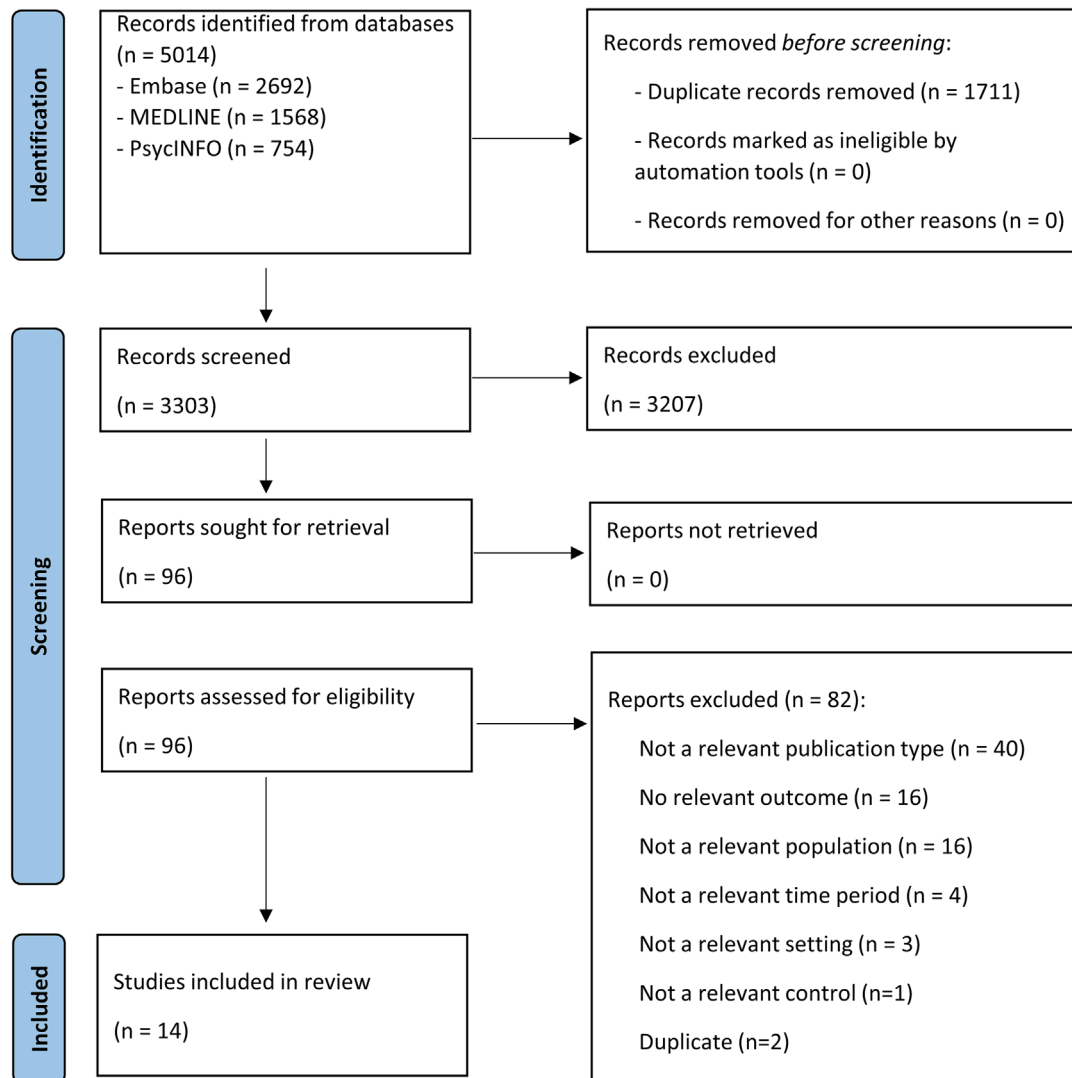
Identification

Records identified from databases (n = 5014)
- Embase (n = 2692)
- MEDLINE (n = 1568)
- PsycINFO (n = 754)

Records removed *before screening*:
- Duplicate records removed (n = 1711)
- Records marked as ineligible by automation tools (n = 0)
- Records removed for other reasons (n = 0)

Screening

Records screened
(n = 3303)

Records excluded
(n = 3207)

Reports sought for retrieval
(n = 96)

Reports not retrieved
(n = 0)

Reports assessed for eligibility
(n = 96)

Reports excluded (n = 82):
Not a relevant publication type (n = 40)
No relevant outcome (n = 16)
Not a relevant population (n = 16)
Not a relevant time period (n = 4)
Not a relevant setting (n = 3)
Not a relevant control (n=1)
Duplicate (n=2)

Included

Studies included in review
(n = 14)